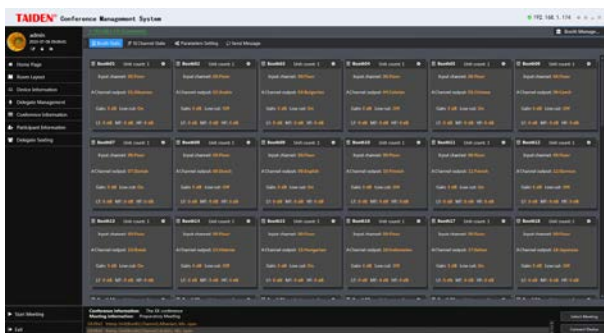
TAIDEN® Conference Management System

192.168.1.174

admin

Booth Manage...

Home Page
Room Layout
Device Information
Delegate Management
Conference Information
Participant Information
Delegate Seating

Booth State
Channel State
Parameters Setting
Send Message

Booth01 Unit count: 1
Booth02 Unit count: 1
Booth03 Unit count: 1
Booth04 Unit count: 1
Booth05 Unit count: 1
Booth06 Unit count: 1
Booth07 Unit count: 1
Booth08 Unit count: 1
Booth09 Unit count: 1
Booth10 Unit count: 1
Booth11 Unit count: 1
Booth12 Unit count: 1
Booth13 Unit count: 1
Booth14 Unit count: 1
Booth15 Unit count: 1
Booth16 Unit count: 1
Booth17 Unit count: 1
Booth18 Unit count: 1

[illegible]

Start Meeting
Exit

Conference Information: The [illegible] conference
Meeting Information: Preparatory Meeting
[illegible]

Select Meeting
Connect Status